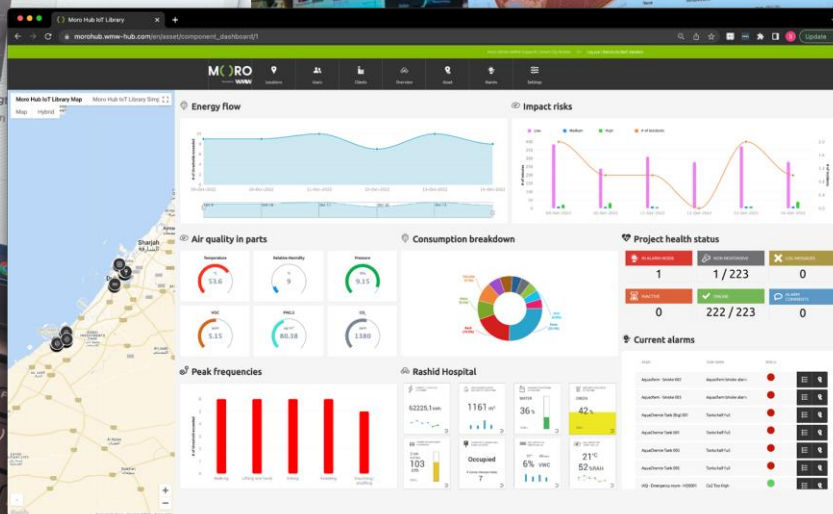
Moro Hub IoT Library

morohub.wmw-hub.com/en/asset/component_dashboard/1

Update

MORO
WMW

Locations
Users
Clients
Overview
Asset
Alarms
Settings

Moro Hub IoT Library Map
Moro Hub IoT Library Brig
Map
Hybrid

Sharjah

Energy flow

09-Jan-2022
10-Jan-2022
11-Jan-2022
12-Jan-2022
13-Jan-2022
14-Jan-2022

Impact risks

Low
Medium
High
# of Accidents

09-Jan-2022
10-Jan-2022
11-Jan-2022
12-Jan-2022
13-Jan-2022

Air quality in parts

Temperature
53.6

Relative Humidity
9

Pressure
9.15

VOC
5.15

PM2.5
80.18

CO₂
1380

Consumption breakdown

Project health status

IN ALARM MODE
1

NON RESPONSIVE
1 / 223

LOG MESSAGES
0

INACTIVE
0

ONLINE
222 / 223

ALARM COMMENTS
0

Current alarms

AquaDerm Smoke 001
AquaDerm Smoke 001
AquaDerm Tank 001
AquaDerm Tank 001
AquaDerm Tank 001
AquaDerm Tank 001
IAQ - Emergency room - H20001

Peak frequencies

Walking
Lifting one body
Sitting
Kneeling
Standing

Rashid Hospital

62225.1
1161
36
42
103
Occupied
6%
21°C
52